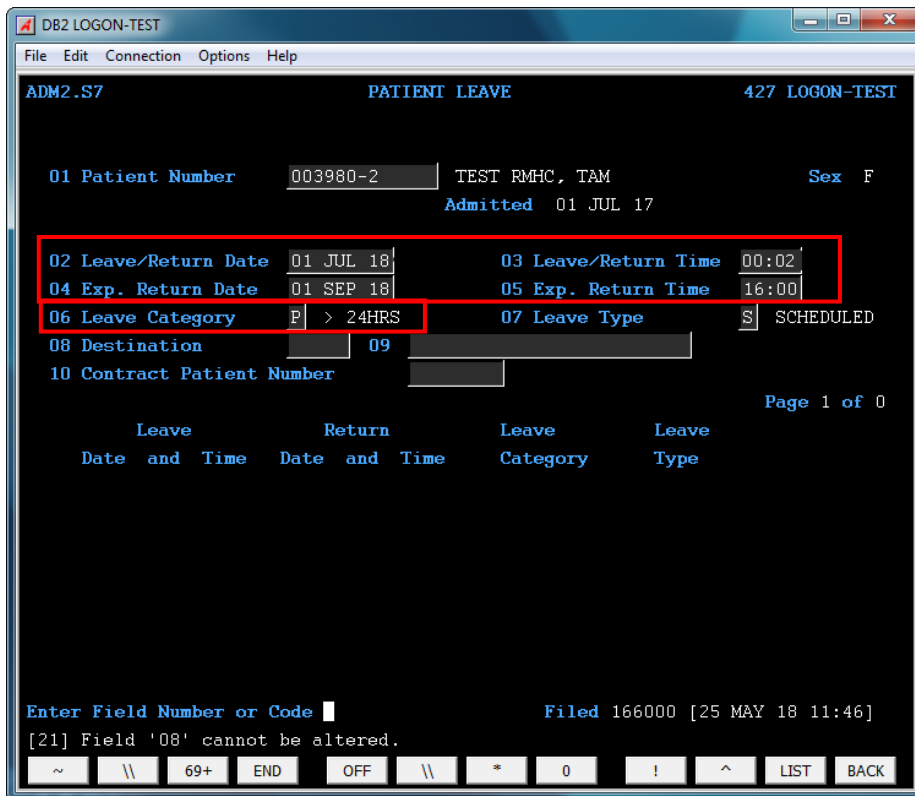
DB2 LOGON-TEST

File Edit Connection Options Help

ADM2.S7 PATIENT LEAVE 427 LOGON-TEST

01 Patient Number 003980-2 TEST RMHC, TAM Sex F
Admitted 01 JUL 17

02 Leave/Return Date 01 JUL 18 03 Leave/Return Time 00:02
04 Exp. Return Date 01 SEP 18 05 Exp. Return Time 16:00
06 Leave Category P > 24HRS 07 Leave Type S SCHEDULED
08 Destination 09
10 Contract Patient Number

Page 1 of 0

| Leave Date and Time | Return Date and Time | Leave Category | Leave Type |
|---|---|---|---|

Enter Field Number or Code Filed 166000 [25 MAY 18 11:46]
[21] Field '08' cannot be altered.

~ \\ 69+ END OFF \\ * 0 ! ^ LIST BACK